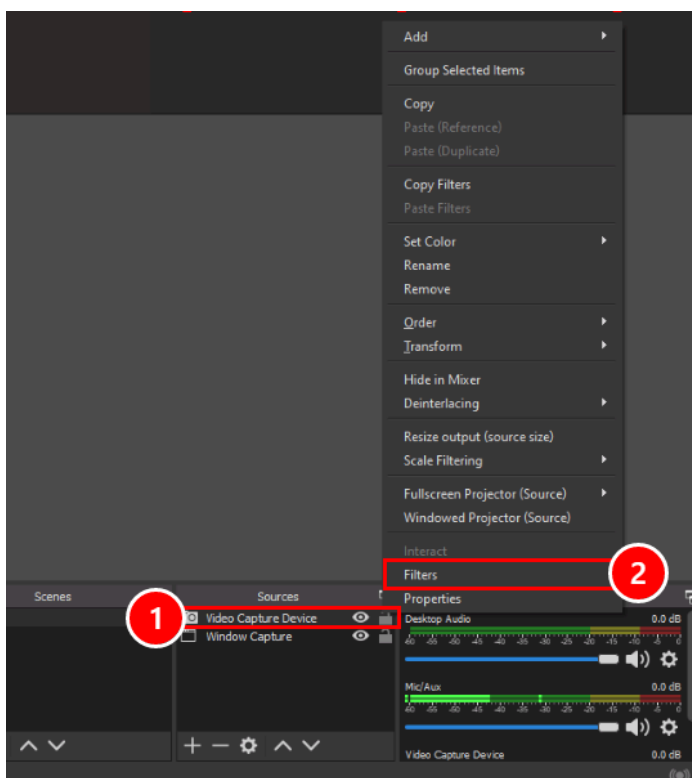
Add
Group Selected Items
Copy
Paste (Reference)
Paste (Duplicate)
Copy Filters
Paste Filters
Set Color
Rename
Remove
Order
Transform
Hide in Mixer
Deinterlacing
Resize output (source size)
Scale Filtering
Fullscreen Projector (Source)
Windowed Projector (Source)
Interact
Filters
Properties

2

Scenes
Sources
1
Video Capture Device
Window Capture

Desktop Audio
0.0 dB
Mic/Aux
0.0 dB
Video Capture Device
0.0 dB